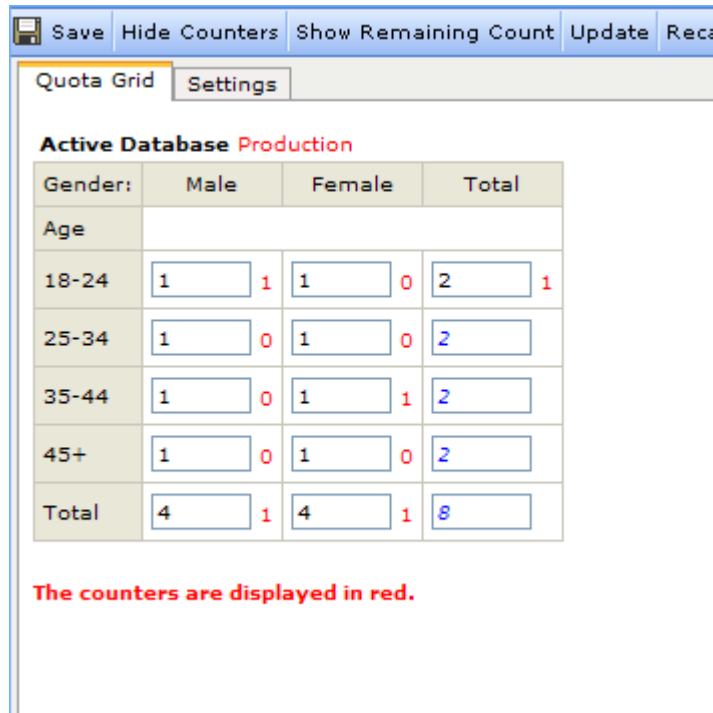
Save | Hide Counters | Show Remaining Count | Update | Reca

Quota Grid | Settings

Active Database Production

| Gender: | Male | Female | Total |
|---|---|---|---|
| Age | | | |
| 18-24 | 1 1 | 1 0 | 2 1 |
| 25-34 | 1 0 | 1 0 | 2 |
| 35-44 | 1 0 | 1 1 | 2 |
| 45+ | 1 0 | 1 0 | 2 |
| Total | 4 1 | 4 1 | 8 |

The counters are displayed in red.